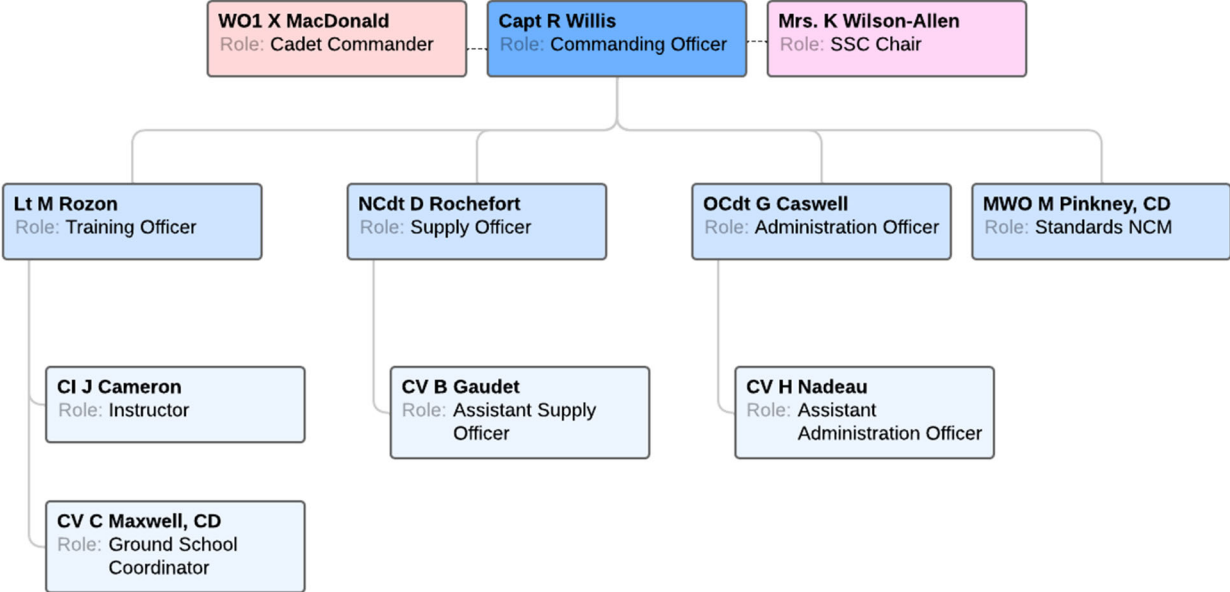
WO1 X MacDonald
Role: Cadet Commander

Capt R Willis
Role: Commanding Officer

Mrs. K Wilson-Allen
Role: SSC Chair

Lt M Rozon
Role: Training Officer

NCdt D Rochefort
Role: Supply Officer

OCdt G Caswell
Role: Administration Officer

MWO M Pinkney, CD
Role: Standards NCM

CI J Cameron
Role: Instructor

CV B Gaudet
Role: Assistant Supply Officer

CV H Nadeau
Role: Assistant Administration Officer

CV C Maxwell, CD
Role: Ground School Coordinator